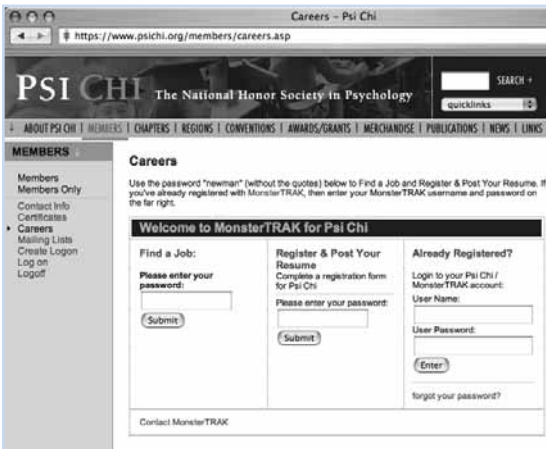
Careers – Psi Chi

https://www.psichi.org/members/careers.asp

PSI CHI The National Honor Society in Psychology

SEARCH +

quicklinks

ABOUT PSI CHI | MEMBERS | CHAPTERS | REGIONS | CONVENTIONS | AWARDS/GRANTS | MERCHANDISE | PUBLICATIONS | NEWS | LINKS

MEMBERS

Members
Members Only

Contact Info
Certificates
Careers
Mailing Lists
Create Logon
Log on
Logoff

Careers

Use the password "newman" (without the quotes) below to Find a Job and Register & Post Your Resume. If you've already registered with MonsterTRAK, then enter your MonsterTRAK username and password on the far right.

Welcome to MonsterTRAK for Psi Chi

| Find a Job: | Register & Post Your Resume | Already Registered? |
|---|---|---|
| Please enter your password: | Complete a registration form for Psi Chi | Login to your Psi Chi / MonsterTRAK account: |
| Submit | Please enter your password: | User Name: |
| | Submit | User Password: |
| | | Enter |
| | | forgot your password? |

Contact MonsterTRAK